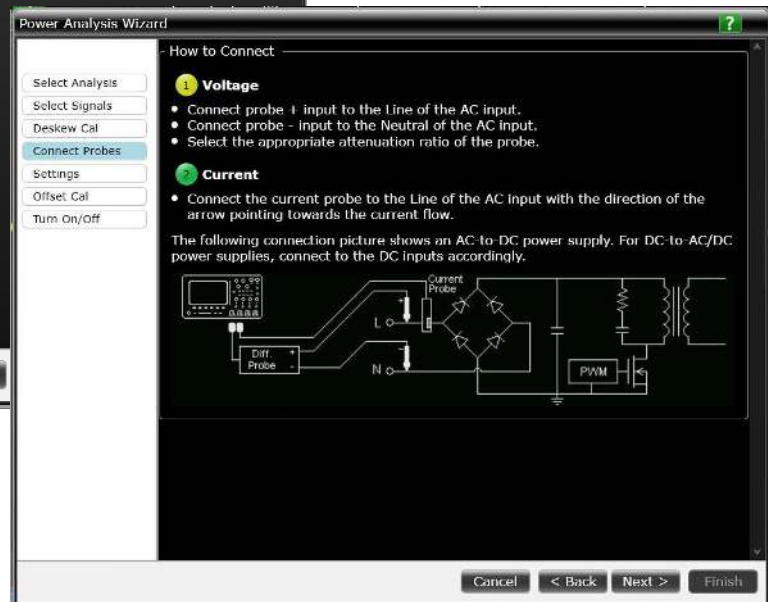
Power Analysis Wizard

?

Select Analysis
Select Signals
Deskew Cal
Connect Probes
Settings
Offset Cal
Turn On/Off

How to Connect

1 Voltage

• Connect probe + input to the Line of the AC input.
• Connect probe - input to the Neutral of the AC input.
• Select the appropriate attenuation ratio of the probe.

2 Current

• Connect the current probe to the Line of the AC input with the direction of the arrow pointing towards the current flow.

The following connection picture shows an AC-to-DC power supply. For DC-to-AC/DC power supplies, connect to the DC inputs accordingly.

Current Probe
L
N
Diff. Probe
+
-
PWM

Cancel
< Back
Next >
Finish